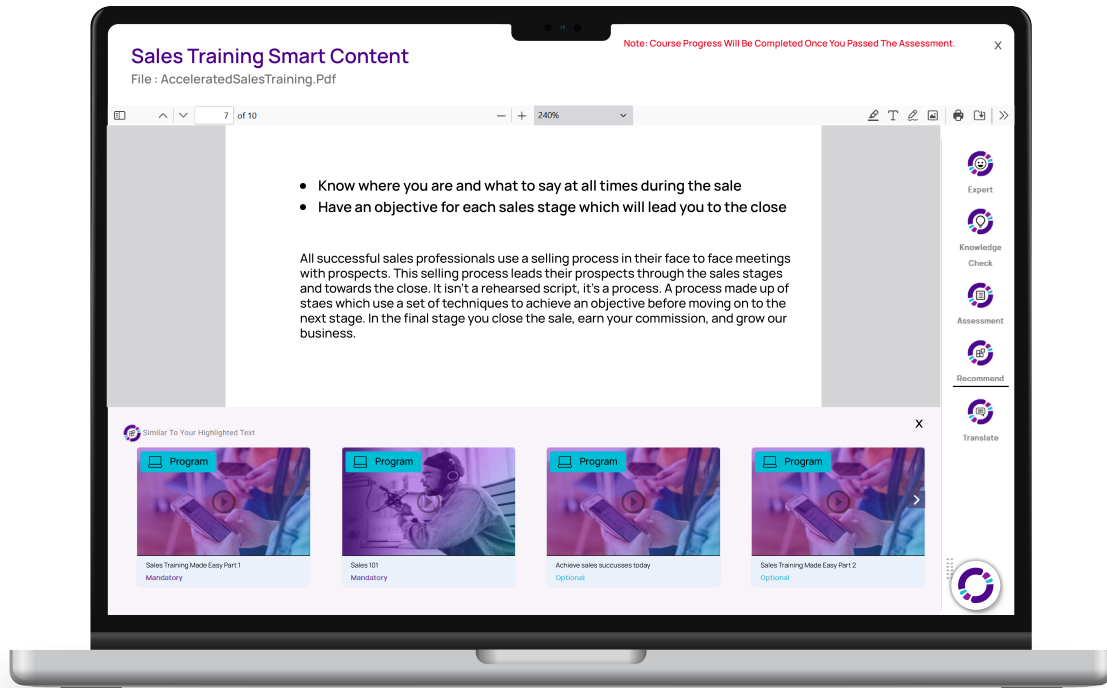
Sales Training Smart Content
File : AcceleratedSalesTraining.Pdf

Note: Course Progress Will Be Completed Once You Passed The Assessment.

X

7 of 10

240%

• Know where you are and what to say at all times during the sale
• Have an objective for each sales stage which will lead you to the close

All successful sales professionals use a selling process in their face to face meetings with prospects. This selling process leads their prospects through the sales stages and towards the close. It isn't a rehearsed script, it's a process. A process made up of staes which use a set of techniques to achieve an objective before moving on to the next stage. In the final stage you close the sale, earn your commission, and grow our business.

Expert

Knowledge Check

Assessment

Recommend

Translate

Similar To Your Highlighted Text

X

Program

Sales Training Made Easy Part 1
Mandatory

Program

Sales 101
Mandatory

Program

Achieve sales succusses today
Optional

Program

Sales Training Made Easy Part 2
Optional